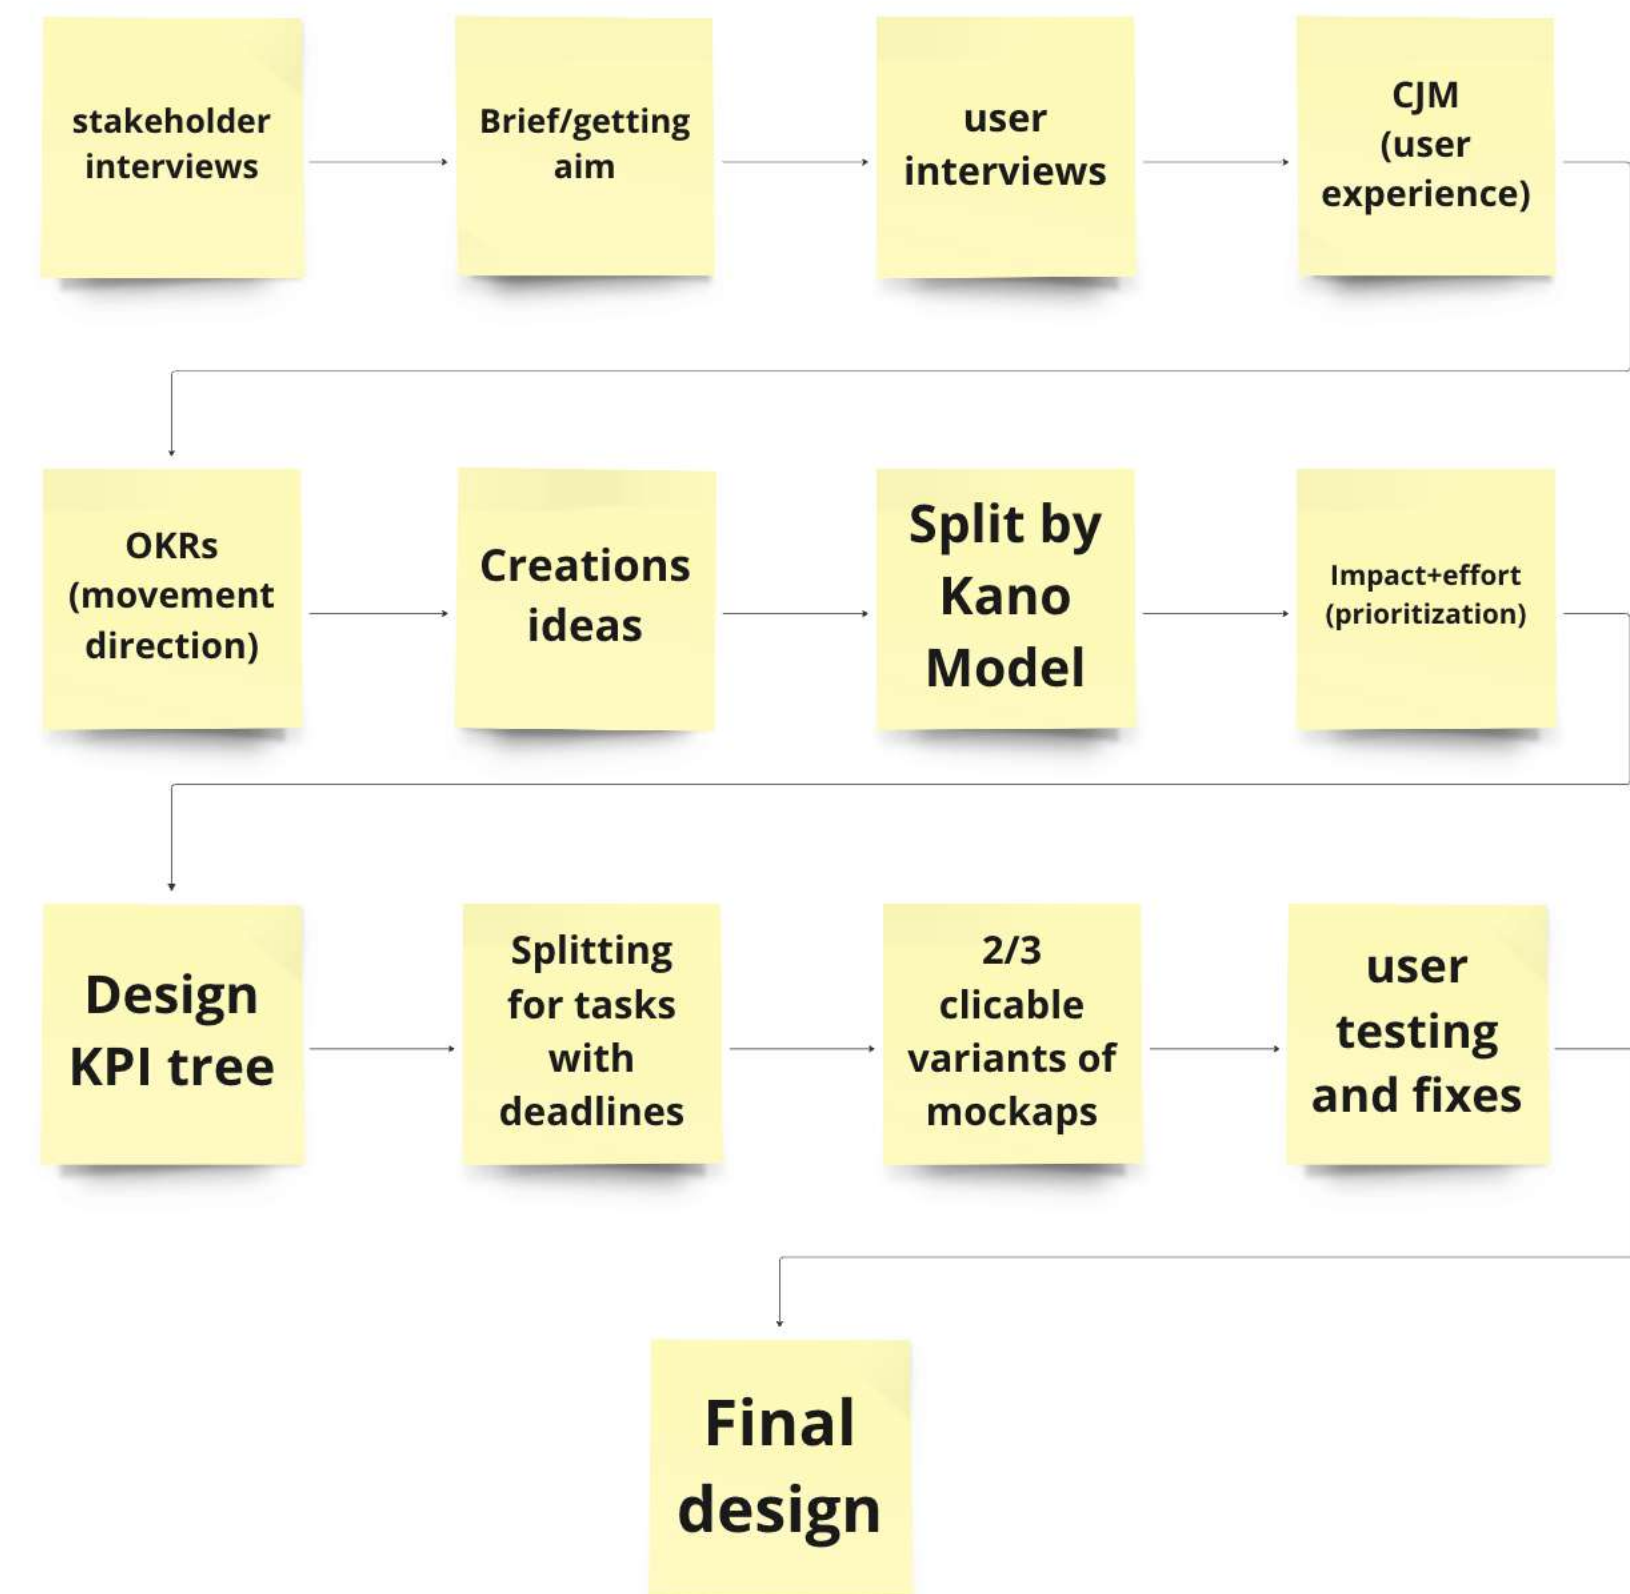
stakeholder interviews

Brief/getting aim

user interviews

CJM (user experience)

OKRs (movement direction)

Creations ideas

Split by Kano Model

Impact+effort (prioritization)

Design KPI tree

Splitting for tasks with deadlines

2/3 clicable variants of mockaps

user testing and fixes

Final design